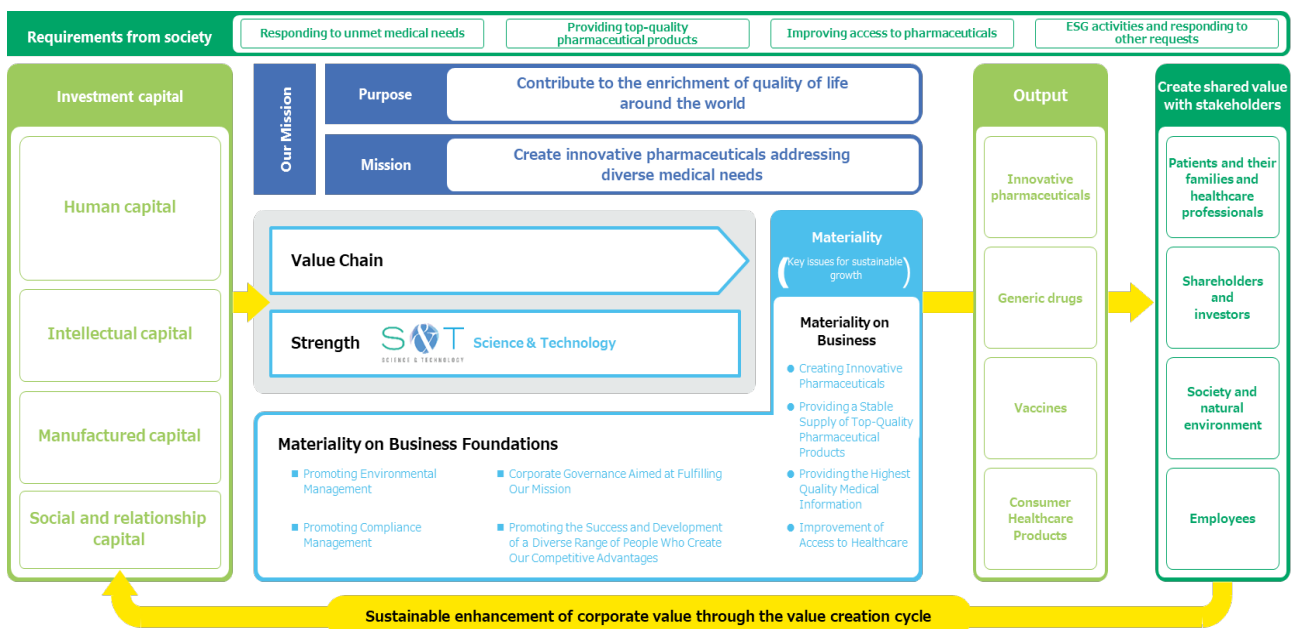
Requirements from society

Responding to unmet medical needs

Providing top-quality pharmaceutical products

Improving access to pharmaceuticals

ESG activities and responding to other requests

Investment capital

Human capital

Intellectual capital

Manufactured capital

Social and relationship capital

Our Mission

Purpose

Contribute to the enrichment of quality of life around the world

Mission

Create innovative pharmaceuticals addressing diverse medical needs

Value Chain

Strength

S&T SCIENCE & TECHNOLOGY

Science & Technology

Materiality

(Key issues for sustainable growth)

Materiality on Business

Creating Innovative Pharmaceuticals

Providing a Stable Supply of Top-Quality Pharmaceutical Products

Providing the Highest Quality Medical Information

Improvement of Access to Healthcare

Materiality on Business Foundations

Promoting Environmental Management

Corporate Governance Aimed at Fulfilling Our Mission

Promoting Compliance Management

Promoting the Success and Development of a Diverse Range of People Who Create Our Competitive Advantages

Output

Innovative pharmaceuticals

Generic drugs

Vaccines

Consumer Healthcare Products

Create shared value with stakeholders

Patients and their families and healthcare professionals

Shareholders and investors

Society and natural environment

Employees

Sustainable enhancement of corporate value through the value creation cycle